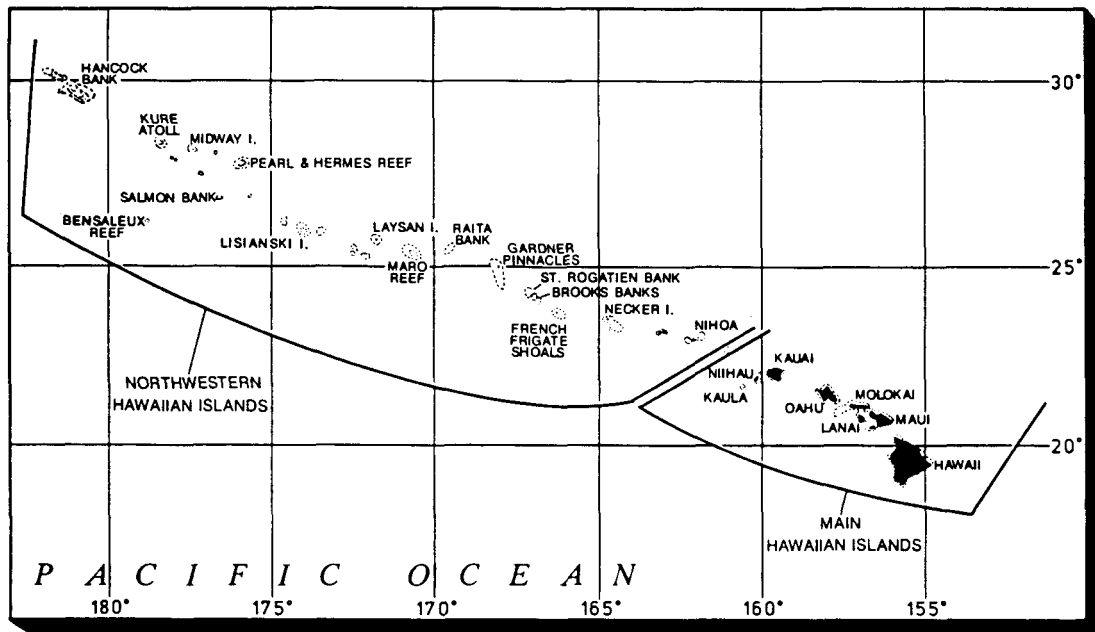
HANCOCK BANK

KURE ATOLL

MIDWAY I.

PEARL & HERMES REEF

SALMON BANK

BENSALEUX REEF

LISIANSKI I.

LAYSAN I.

RAITA BANK

MARO REEF

GARDNER PINNACLES

ST. ROGATIEN BANK

BROOKS BANKS

FRENCH FRIGATE SHOALS

NECKER I.

NIHOA

KAUAI

NIIHAU

KAULA

OAHU

MOLOKAI

LANAI

MAUI

HAWAII

NORTHWESTERN HAWAIIAN ISLANDS

MAIN HAWAIIAN ISLANDS

30°

25°

20°

PACIFIC OCEAN

180°

175°

170°

165°

160°

155°